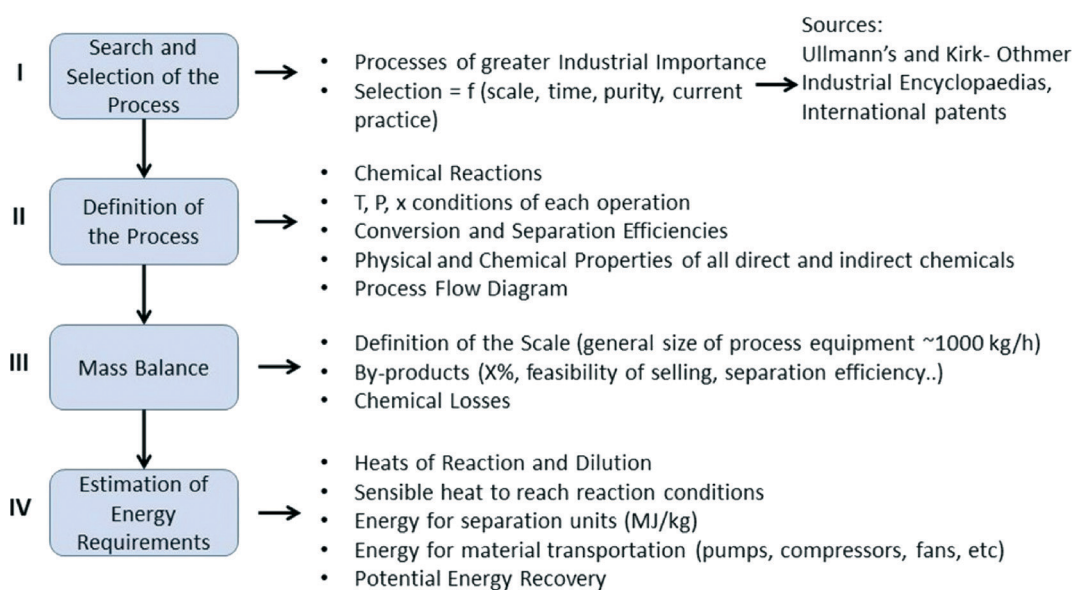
I

Search and Selection of the Process

• Processes of greater Industrial Importance
• Selection = f (scale, time, purity, current practice)

Sources:
Ullmann's and Kirk- Othmer Industrial Encyclopaedias, International patents

II

Definition of the Process

• Chemical Reactions
• T, P, x conditions of each operation
• Conversion and Separation Efficiencies
• Physical and Chemical Properties of all direct and indirect chemicals
• Process Flow Diagram

III

Mass Balance

• Definition of the Scale (general size of process equipment ~1000 kg/h)
• By-products (X%, feasibility of selling, separation efficiency..)
• Chemical Losses

IV

Estimation of Energy Requirements

• Heats of Reaction and Dilution
• Sensible heat to reach reaction conditions
• Energy for separation units (MJ/kg)
• Energy for material transportation (pumps, compressors, fans, etc)
• Potential Energy Recovery